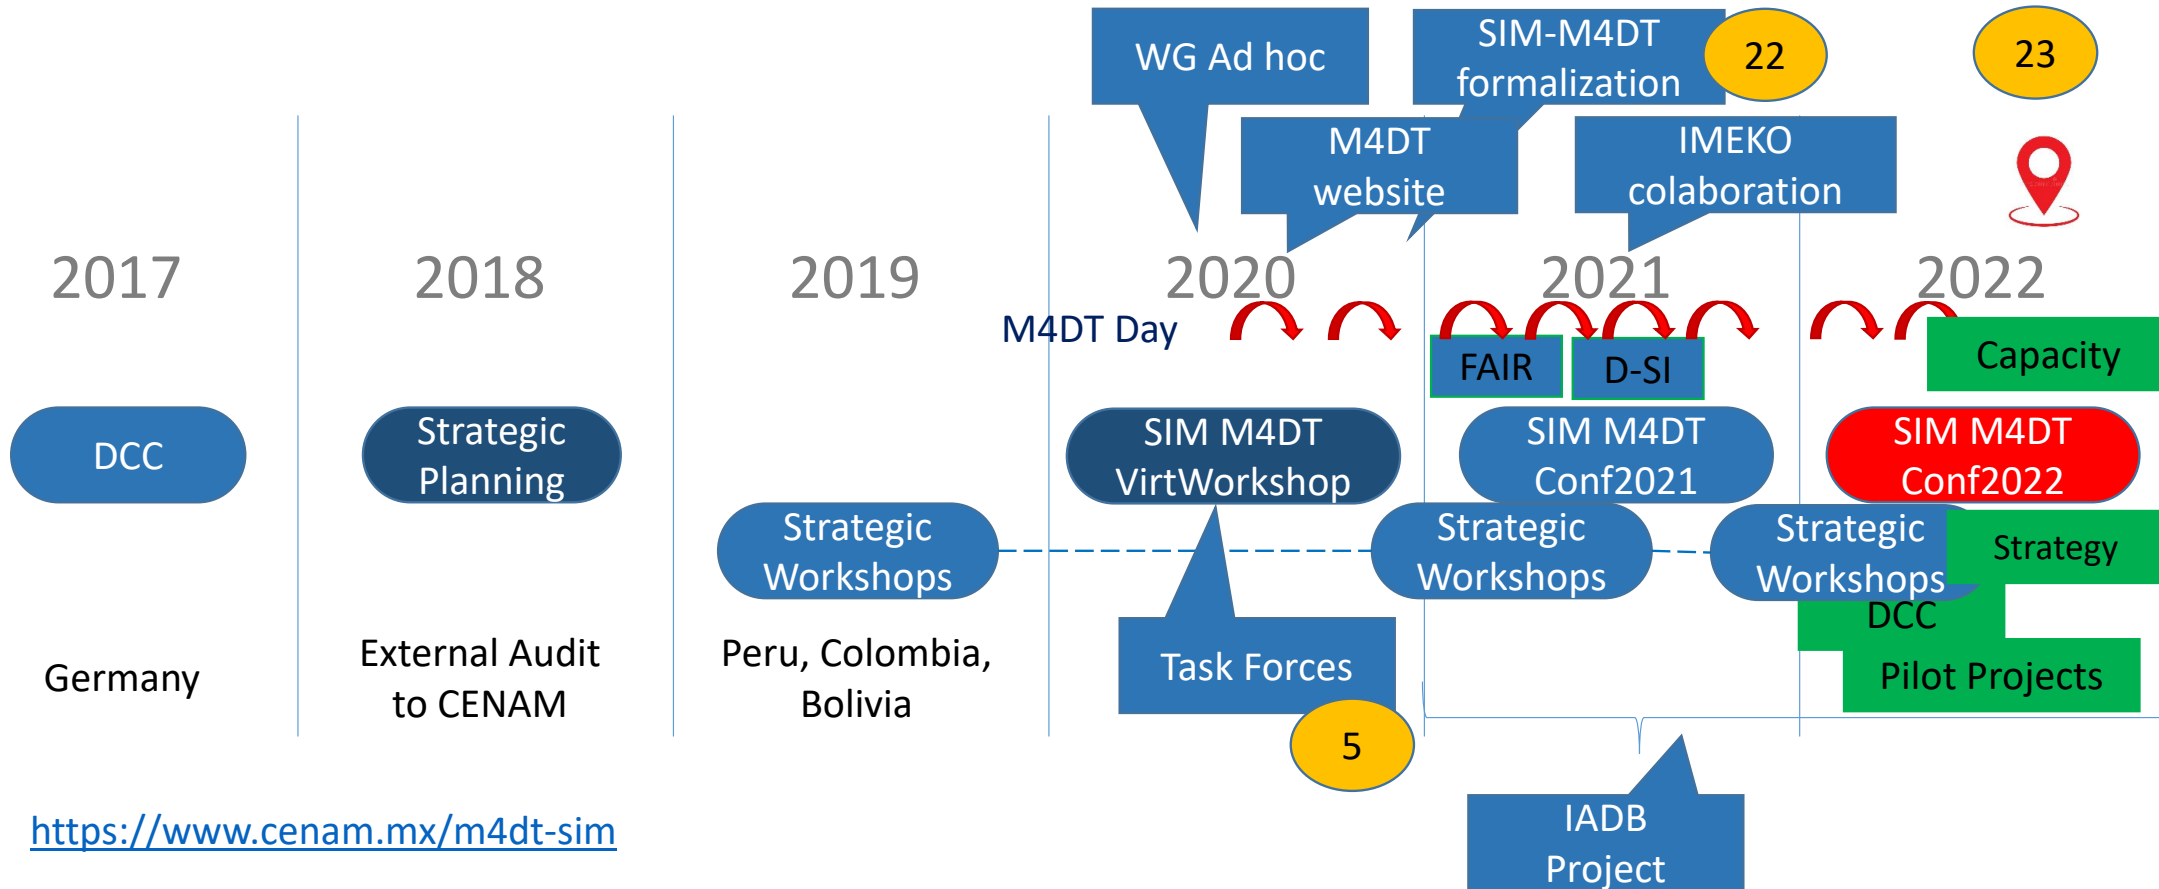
WG Ad hoc

SIM-M4DT formalization

22

23

M4DT website

IMEKO colaboration

2017

2018

2019

2020

2021

2022

M4DT Day

FAIR

D-SI

Capacity

DCC

Strategic Planning

SIM M4DT VirtWorkshop

SIM M4DT Conf2021

SIM M4DT Conf2022

Strategic Workshops

Strategic Workshops

Strategic Workshops

Strategy

DCC

Pilot Projects

Task Forces

5

Germany

External Audit to CENAM

Peru, Colombia, Bolivia

IADB Project

https://www.cenam.mx/m4dt-sim